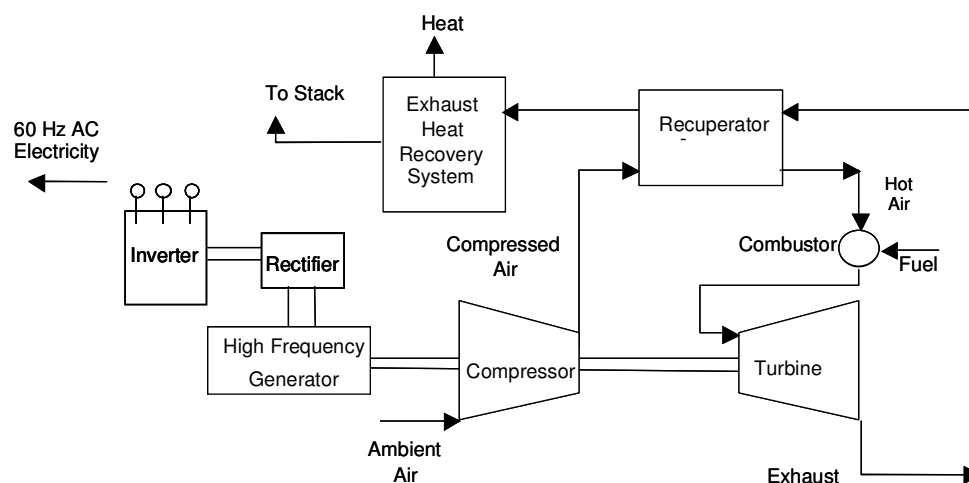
Heat

To Stack

Exhaust Heat Recovery System

Recuperator

-

60 Hz AC Electricity

Hot Air

Compressed Air

Combustor

Fuel

Inverter

Rectifier

High Frequency Generator

Compressor

Turbine

Ambient Air

Exhaust